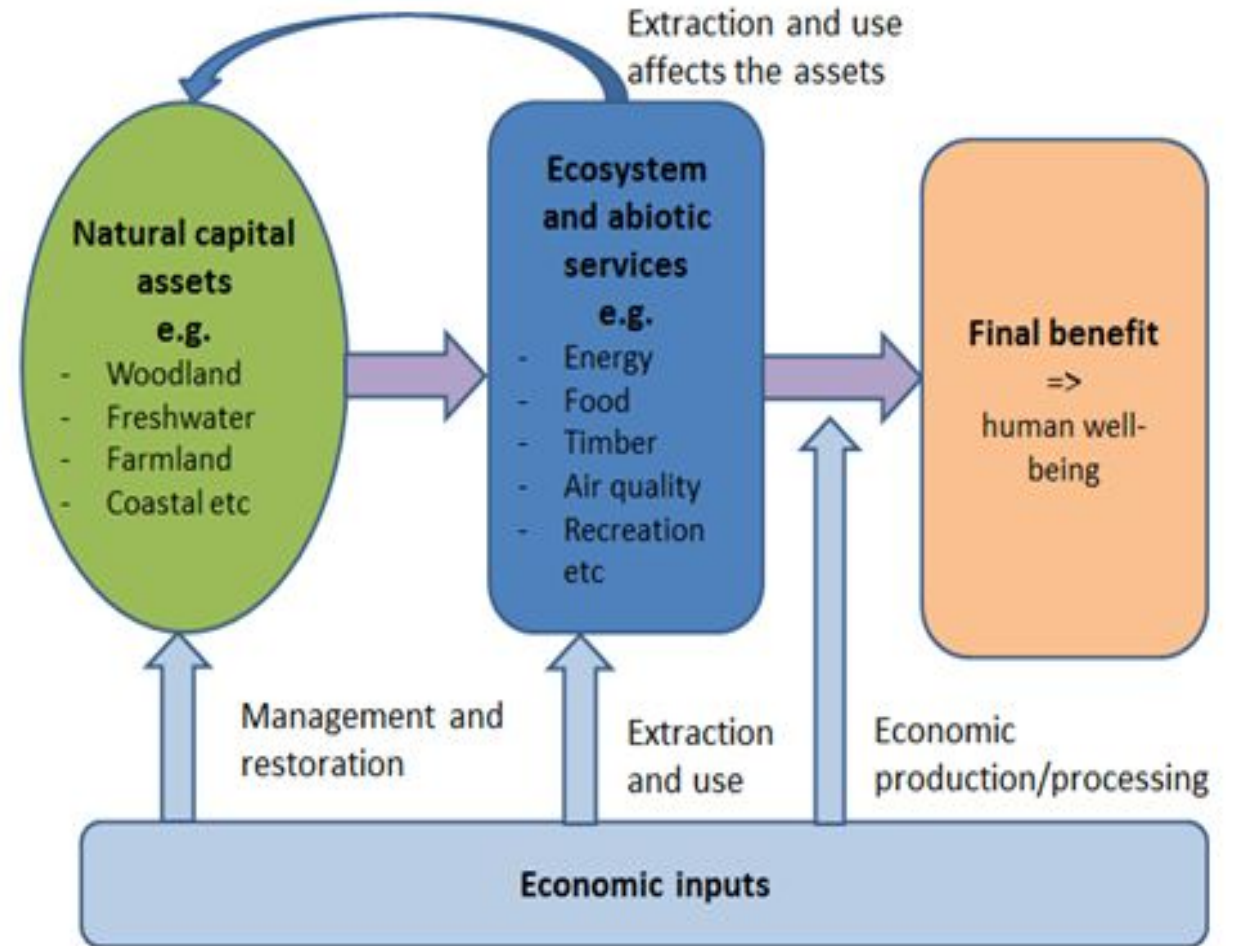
Extraction and use affects the assets

Natural capital assets
e.g.
- Woodland
- Freshwater
- Farmland
- Coastal etc

Ecosystem and abiotic services
e.g.
- Energy
- Food
- Timber
- Air quality
- Recreation etc

Final benefit
=>
human well-being

Management and restoration

Extraction and use

Economic production/processing

Economic inputs